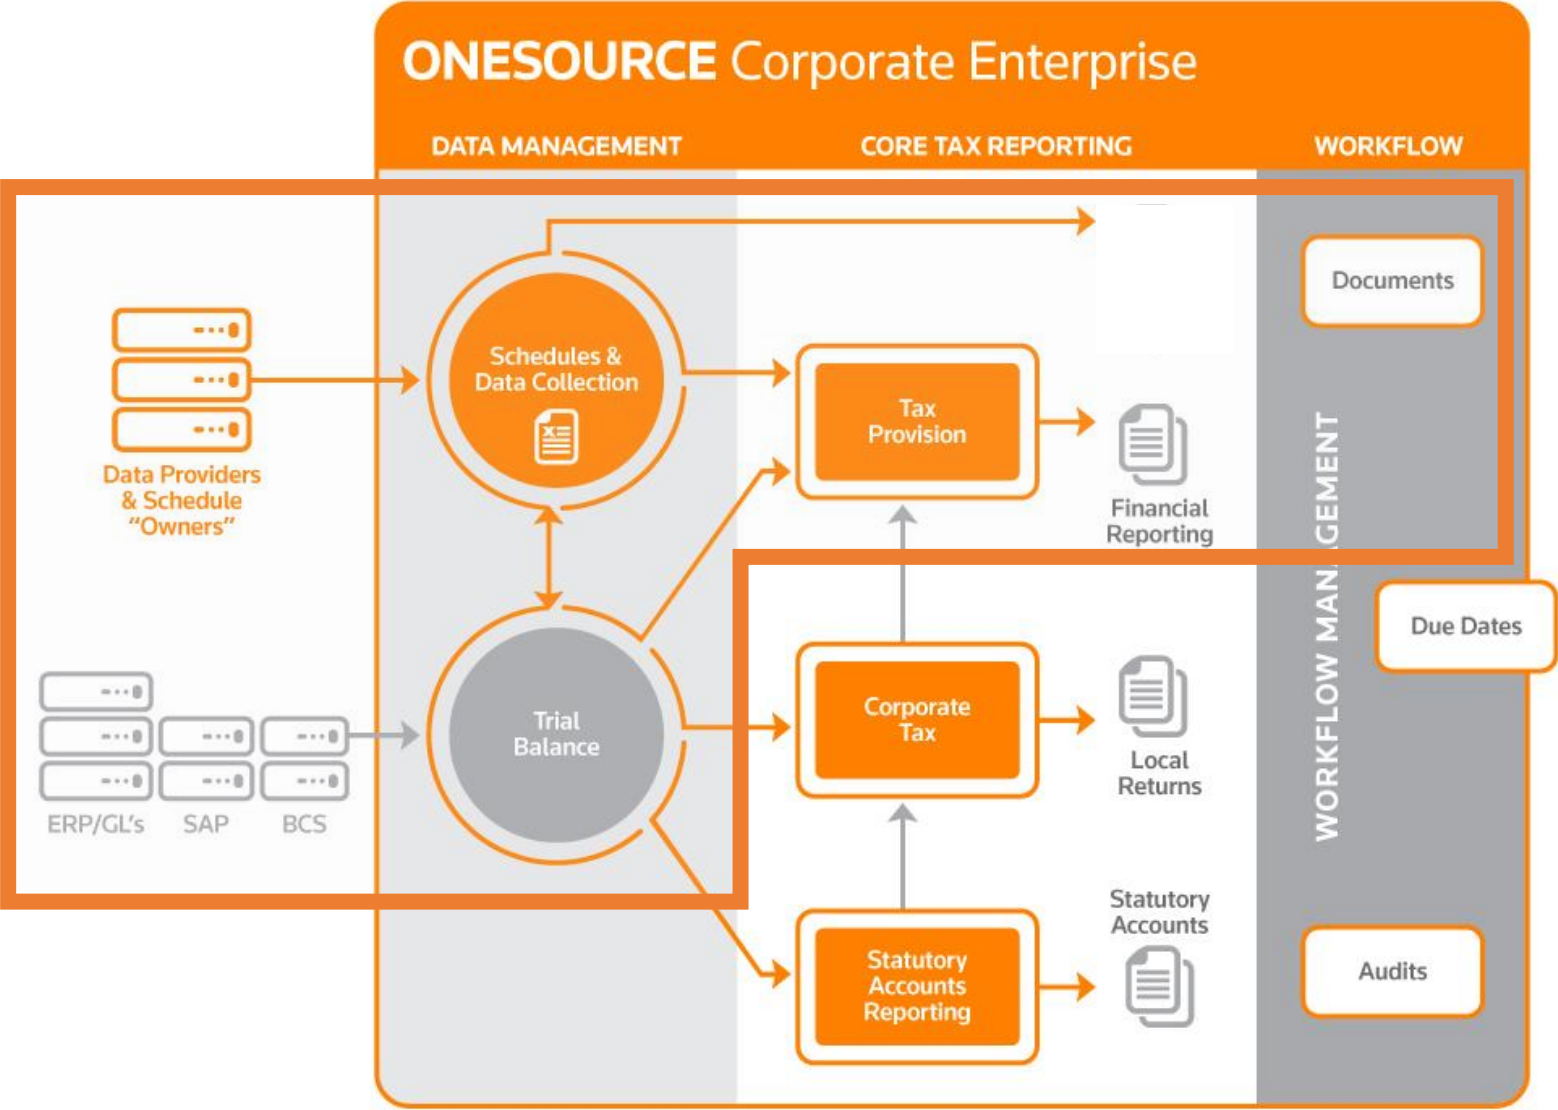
ONESOURCE Corporate Enterprise

DATA MANAGEMENT

CORE TAX REPORTING

WORKFLOW

Documents

Schedules & Data Collection

Data Providers & Schedule "Owners"

Tax Provision

Financial Reporting

WORKFLOW MAN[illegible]GEMENT

Due Dates

Trial Balance

ERP/GL's

SAP

BCS

Corporate Tax

Local Returns

Statutory Accounts

Statutory Accounts Reporting

Audits